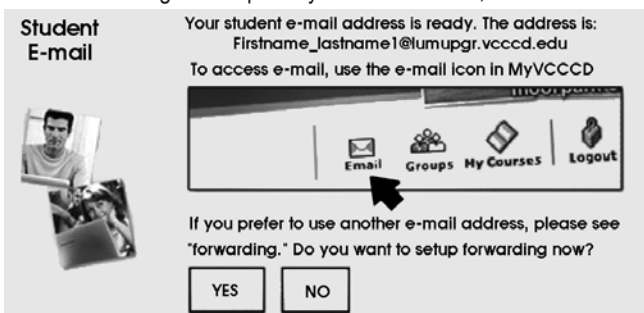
Student E-mail

Your student e-mail address is ready. The address is:
Firstname_lastname1@lumupgr.vcccd.edu

To access e-mail, use the e-mail icon in MyVCCCD

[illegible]

Email Groups My Courses Logout

If you prefer to use another e-mail address, please see "forwarding." Do you want to setup forwarding now?

YES NO